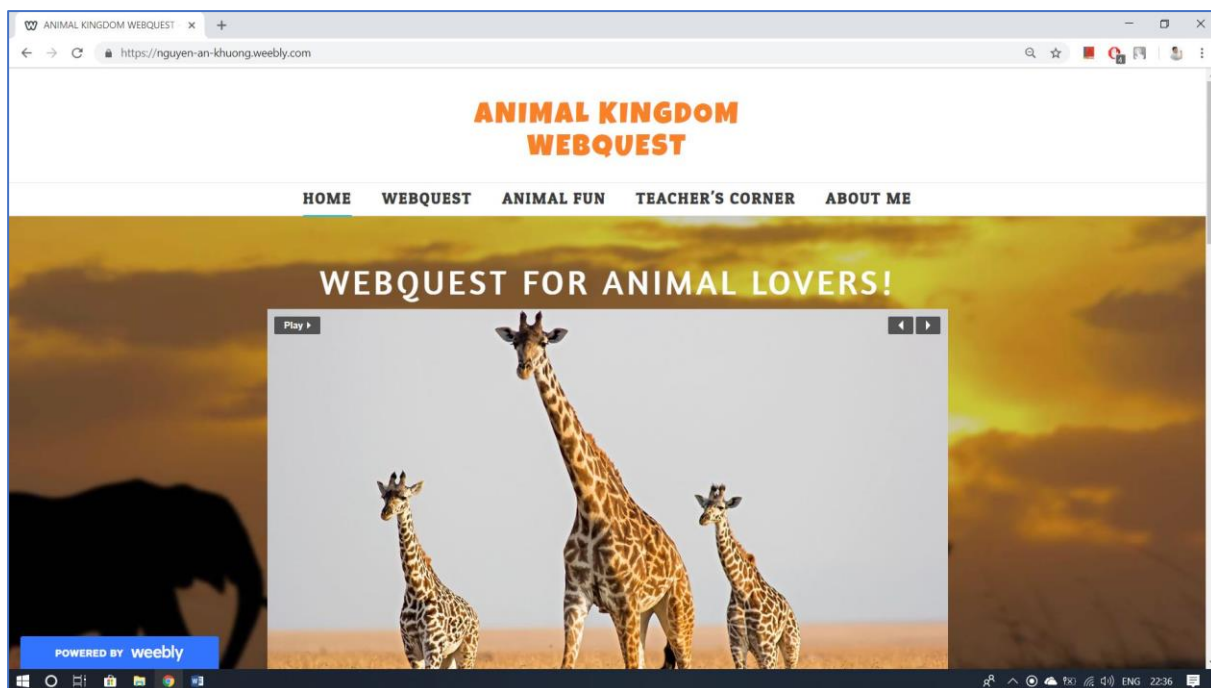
ANIMAL KINGDOM WEBQUEST ×

https://nguyen-an-khuong.weebly.com

ANIMAL KINGDOM WEBQUEST

HOME WEBQUEST ANIMAL FUN TEACHER'S CORNER ABOUT ME

WEBQUEST FOR ANIMAL LOVERS!

Play ▸

POWERED BY weebly

ENG 22:36